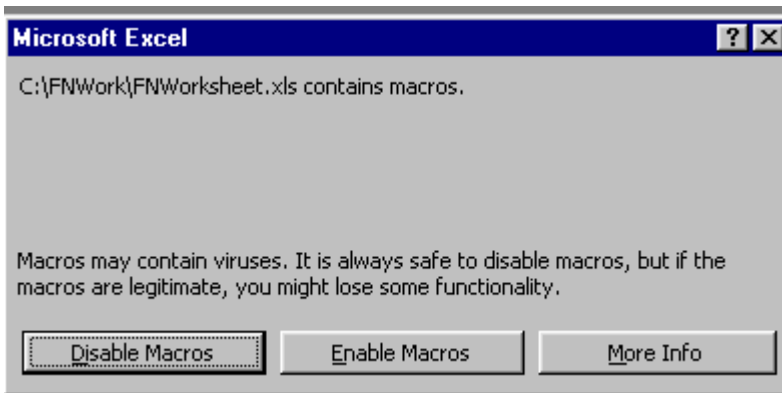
Microsoft Excel

?

C:\FNWork\FNWorksheet.xls contains macros.

Macros may contain viruses. It is always safe to disable macros, but if the macros are legitimate, you might lose some functionality.

Disable Macros

Enable Macros

More Info